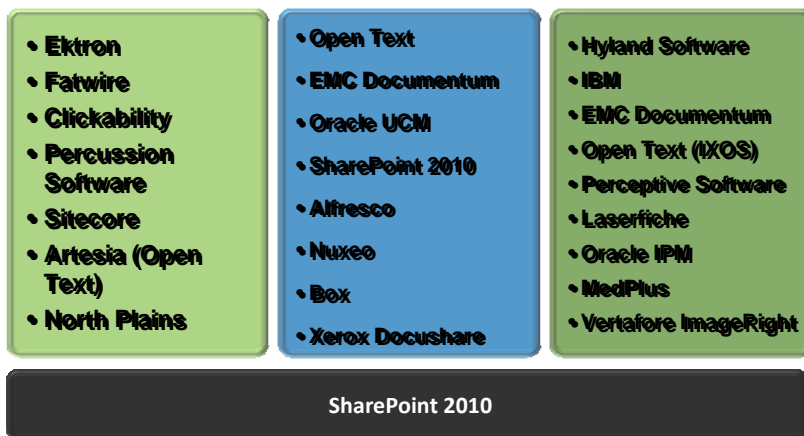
• Ektron
• Fatwire
• Clickability
• Percussion Software
• Sitecore
• Artesia (Open Text)
• North Plains

• Open Text
• EMC Documentum
• Oracle UCM
• SharePoint 2010
• Alfresco
• Nuxeo
• Box
• Xerox Docushare

• Hyland Software
• IBM
• EMC Documentum
• Open Text (IXOS)
• Perceptive Software
• Laserfiche
• Oracle IPM
• MedPlus
• Vertafore ImageRight

SharePoint 2010